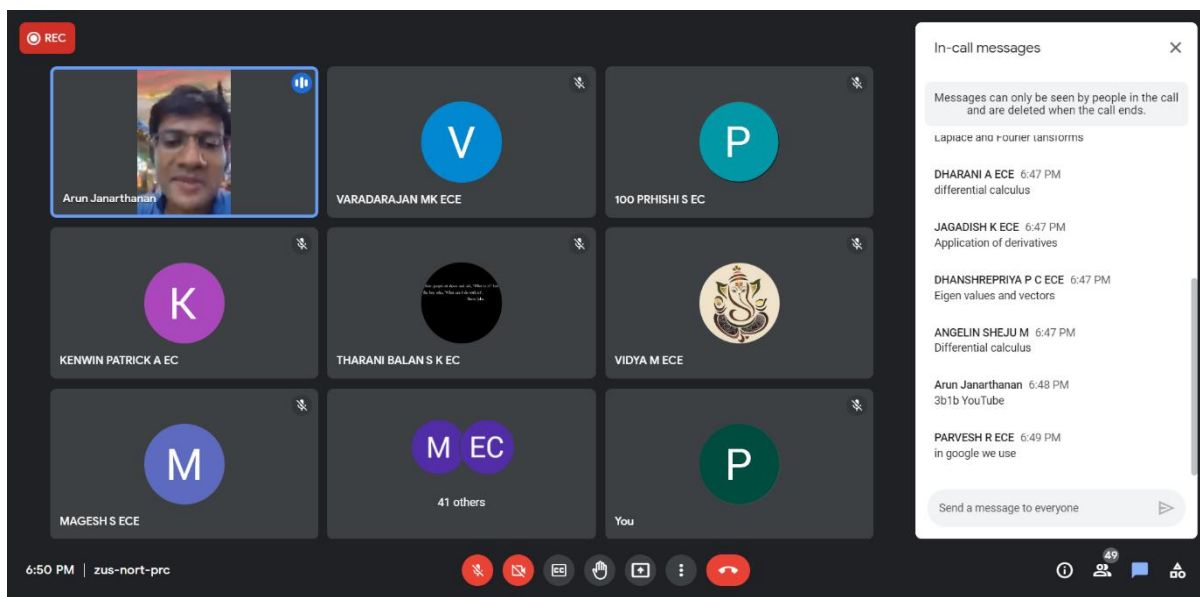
REC

Arun Janarthanan

V
VARADARAJAN MK ECE

P
100 PRHISHI S EC

K
KENWIN PATRICK A EC

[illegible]
THARANI BALAN S K EC

VIDYA M ECE

M
MAGESH S ECE

M EC
41 others

P
You

In-call messages

Messages can only be seen by people in the call and are deleted when the call ends.

Laplace and Fourier tansforms

DHARANI A ECE 6:47 PM
differential calculus

JAGADISH K ECE 6:47 PM
Application of derivatives

DHANSHREPRIYA P C ECE 6:47 PM
Eigen values and vectors

ANGELIN SHEJU M 6:47 PM
Differential calculus

Arun Janarthanan 6:48 PM
3b1b YouTube

PARVESH R ECE 6:49 PM
in google we use

Send a message to everyone

6:50 PM | zus-nort-prc

49